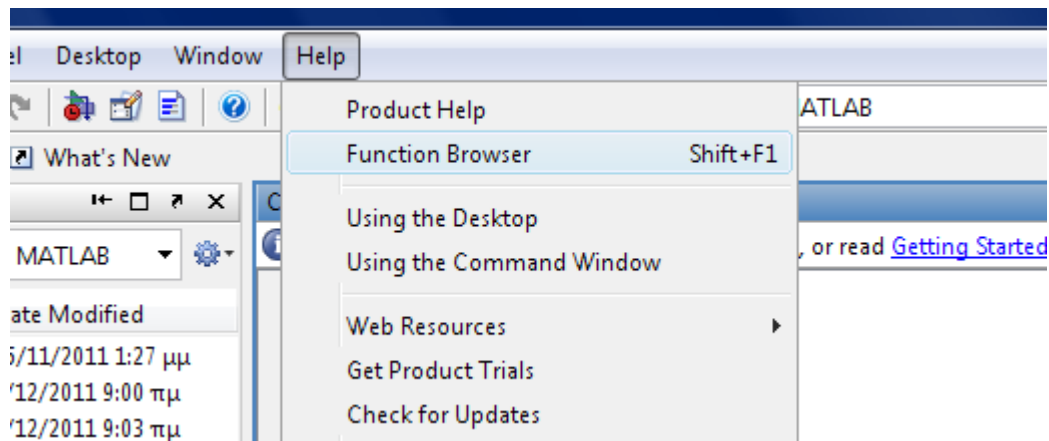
el Desktop Window Help

Product Help
Function Browser Shift+F1
Using the Desktop
Using the Command Window
Web Resources
Get Product Trials
Check for Updates

ATLAB

What's New

MATLAB

ate Modified
5/11/2011 1:27 μμ
'/12/2011 9:00 πμ
'/12/2011 9:03 πμ

C

, or read Getting Started